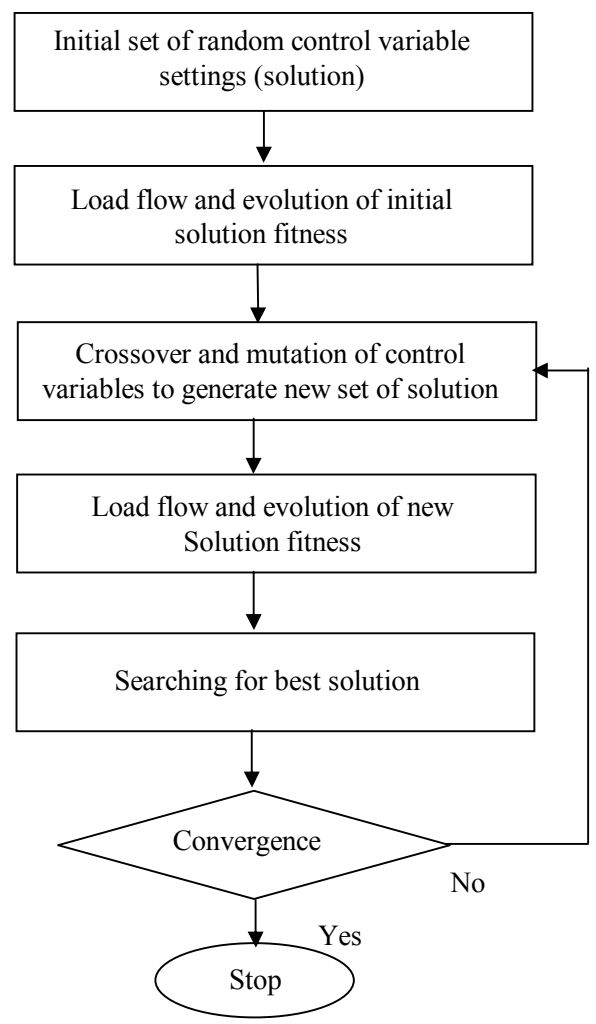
Initial set of random control variable settings (solution)

Load flow and evolution of initial solution fitness

Crossover and mutation of control variables to generate new set of solution

Load flow and evolution of new Solution fitness

Searching for best solution

Convergence

No

Yes

Stop